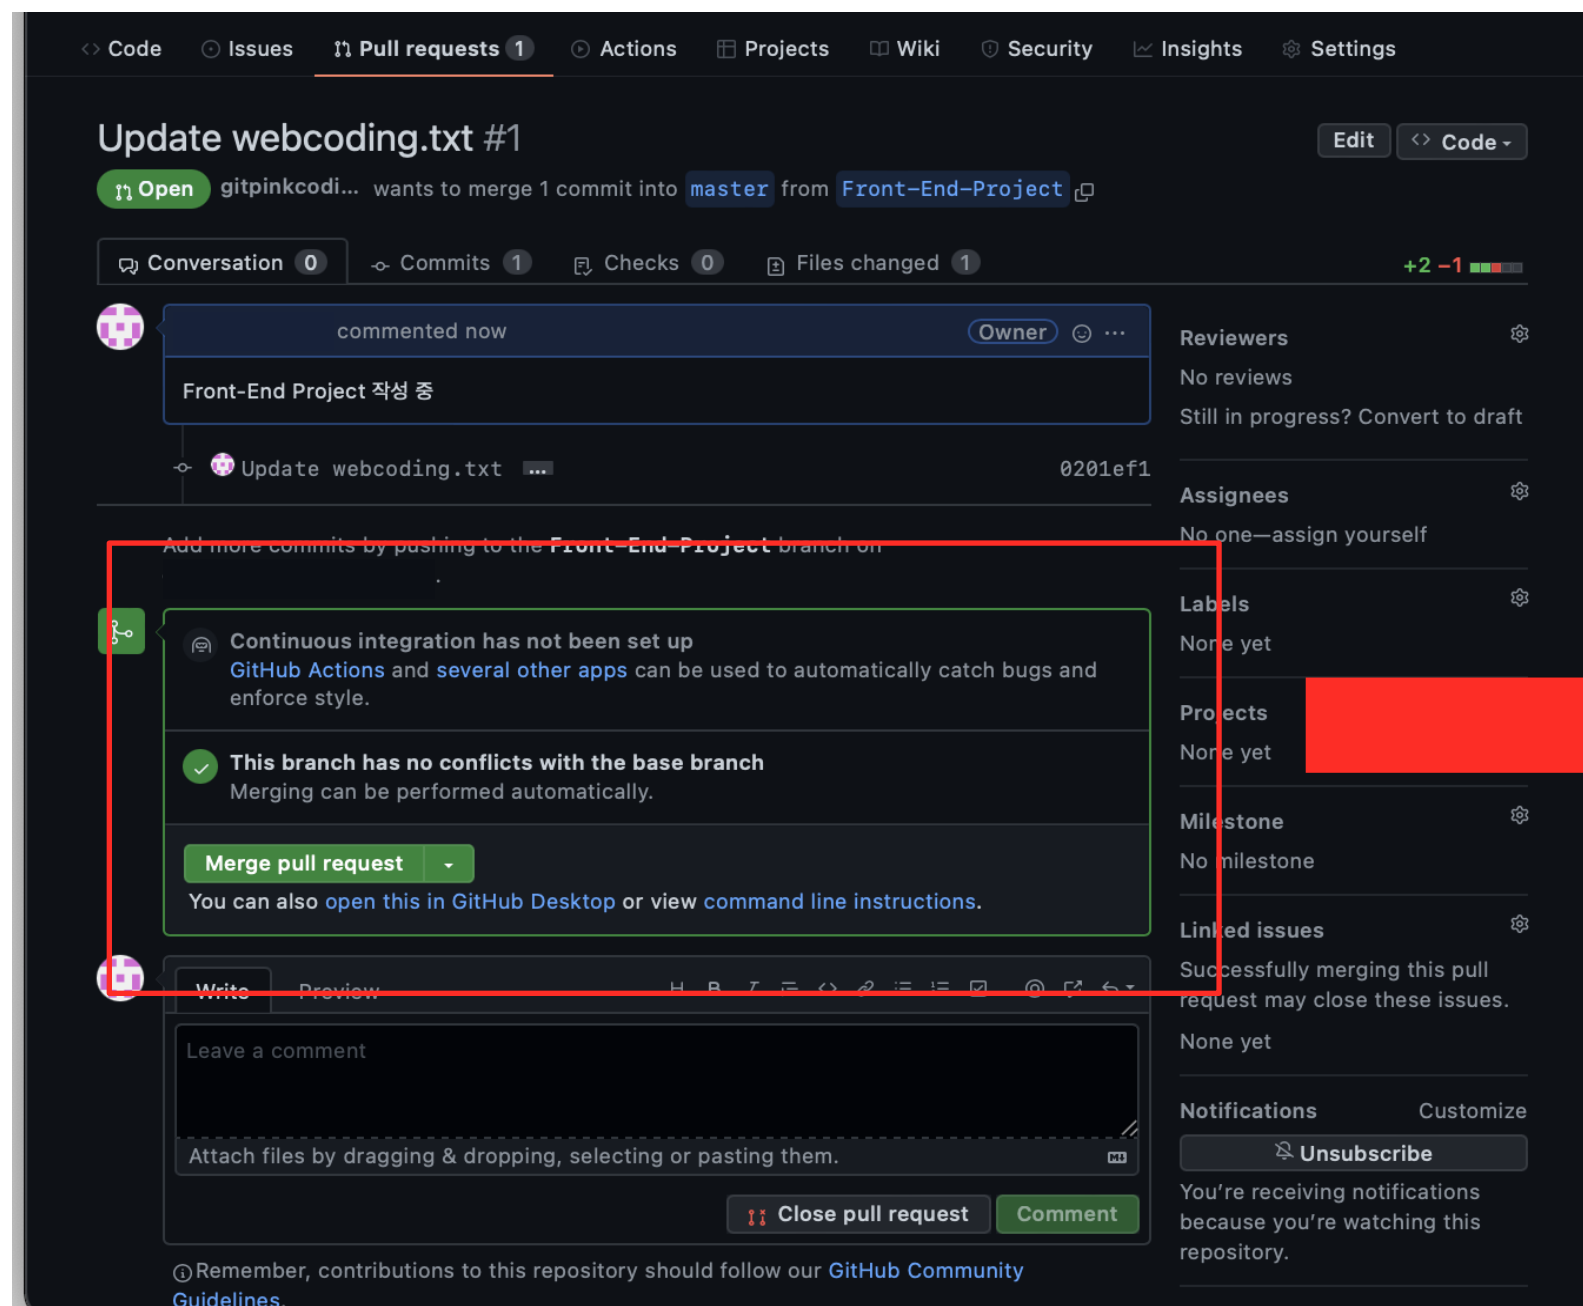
Code Issues Pull requests 1 Actions Projects Wiki Security Insights Settings

Update webcoding.txt #1

Edit Code

Open gitpinkcodi... wants to merge 1 commit into master from Front-End-Project

Conversation 0 Commits 1 Checks 0 Files changed 1

+2 −1

commented now Owner

Front-End Project 작성 중

Update webcoding.txt ... 0201ef1

Add more commits by pushing to the Front-End-Project branch on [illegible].

Continuous integration has not been set up
GitHub Actions and several other apps can be used to automatically catch bugs and enforce style.

This branch has no conflicts with the base branch
Merging can be performed automatically.

Merge pull request

You can also open this in GitHub Desktop or view command line instructions.

Write Preview

Leave a comment

Attach files by dragging & dropping, selecting or pasting them.

Close pull request Comment

Remember, contributions to this repository should follow our GitHub Community Guidelines.

Reviewers
No reviews
Still in progress? Convert to draft

Assignees
No one—assign yourself

Labels
None yet

Projects
None yet

Milestone
No milestone

Linked issues
Successfully merging this pull request may close these issues.
None yet

Notifications Customize
Unsubscribe
You're receiving notifications because you're watching this repository.